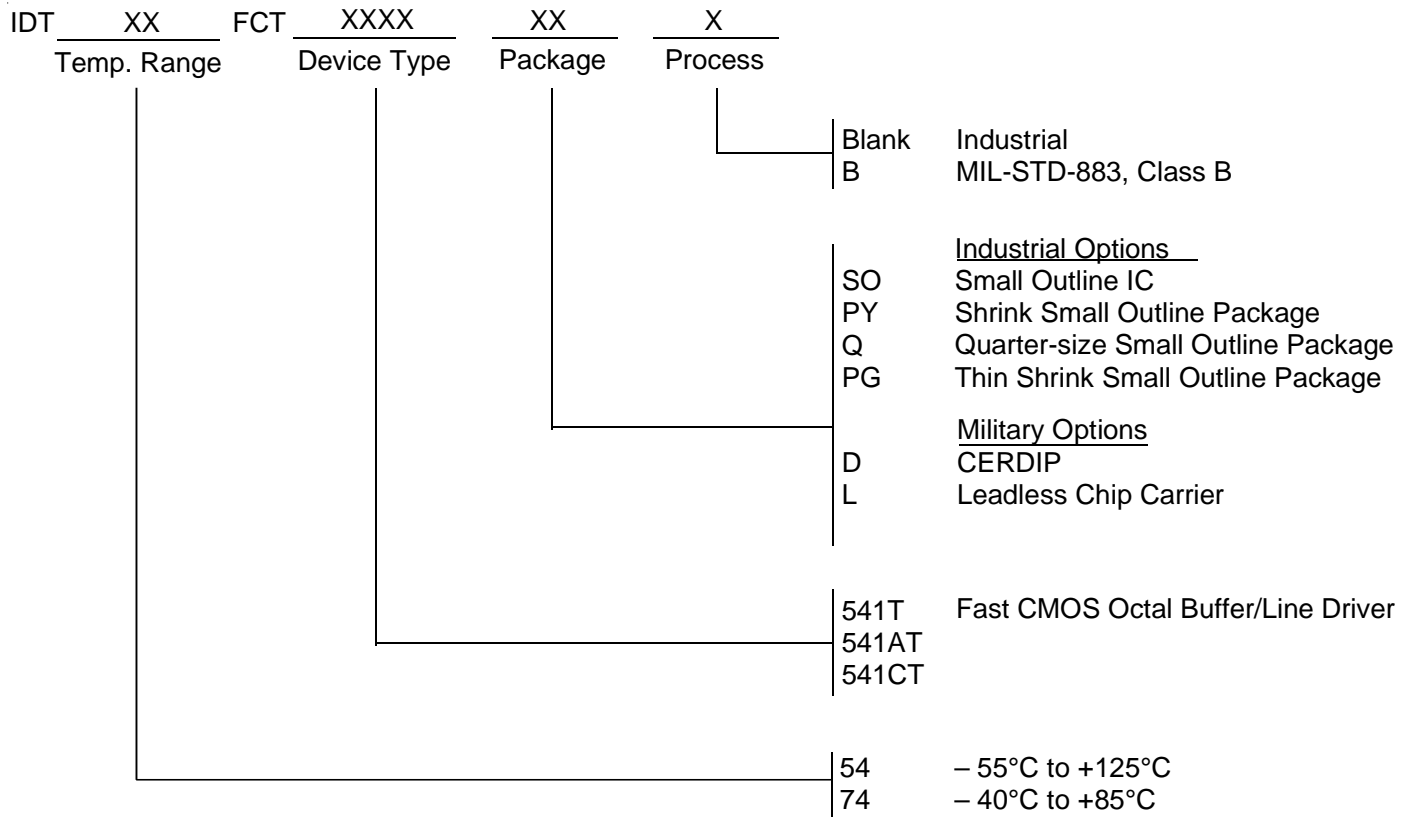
IDT XX FCT XXXX XX X
Temp. Range Device Type Package Process

Blank Industrial
B MIL-STD-883, Class B

Industrial Options
SO Small Outline IC
PY Shrink Small Outline Package
Q Quarter-size Small Outline Package
PG Thin Shrink Small Outline Package

Military Options
D CERDIP
L Leadless Chip Carrier

541T Fast CMOS Octal Buffer/Line Driver
541AT
541CT

54 – 55°C to +125°C
74 – 40°C to +85°C